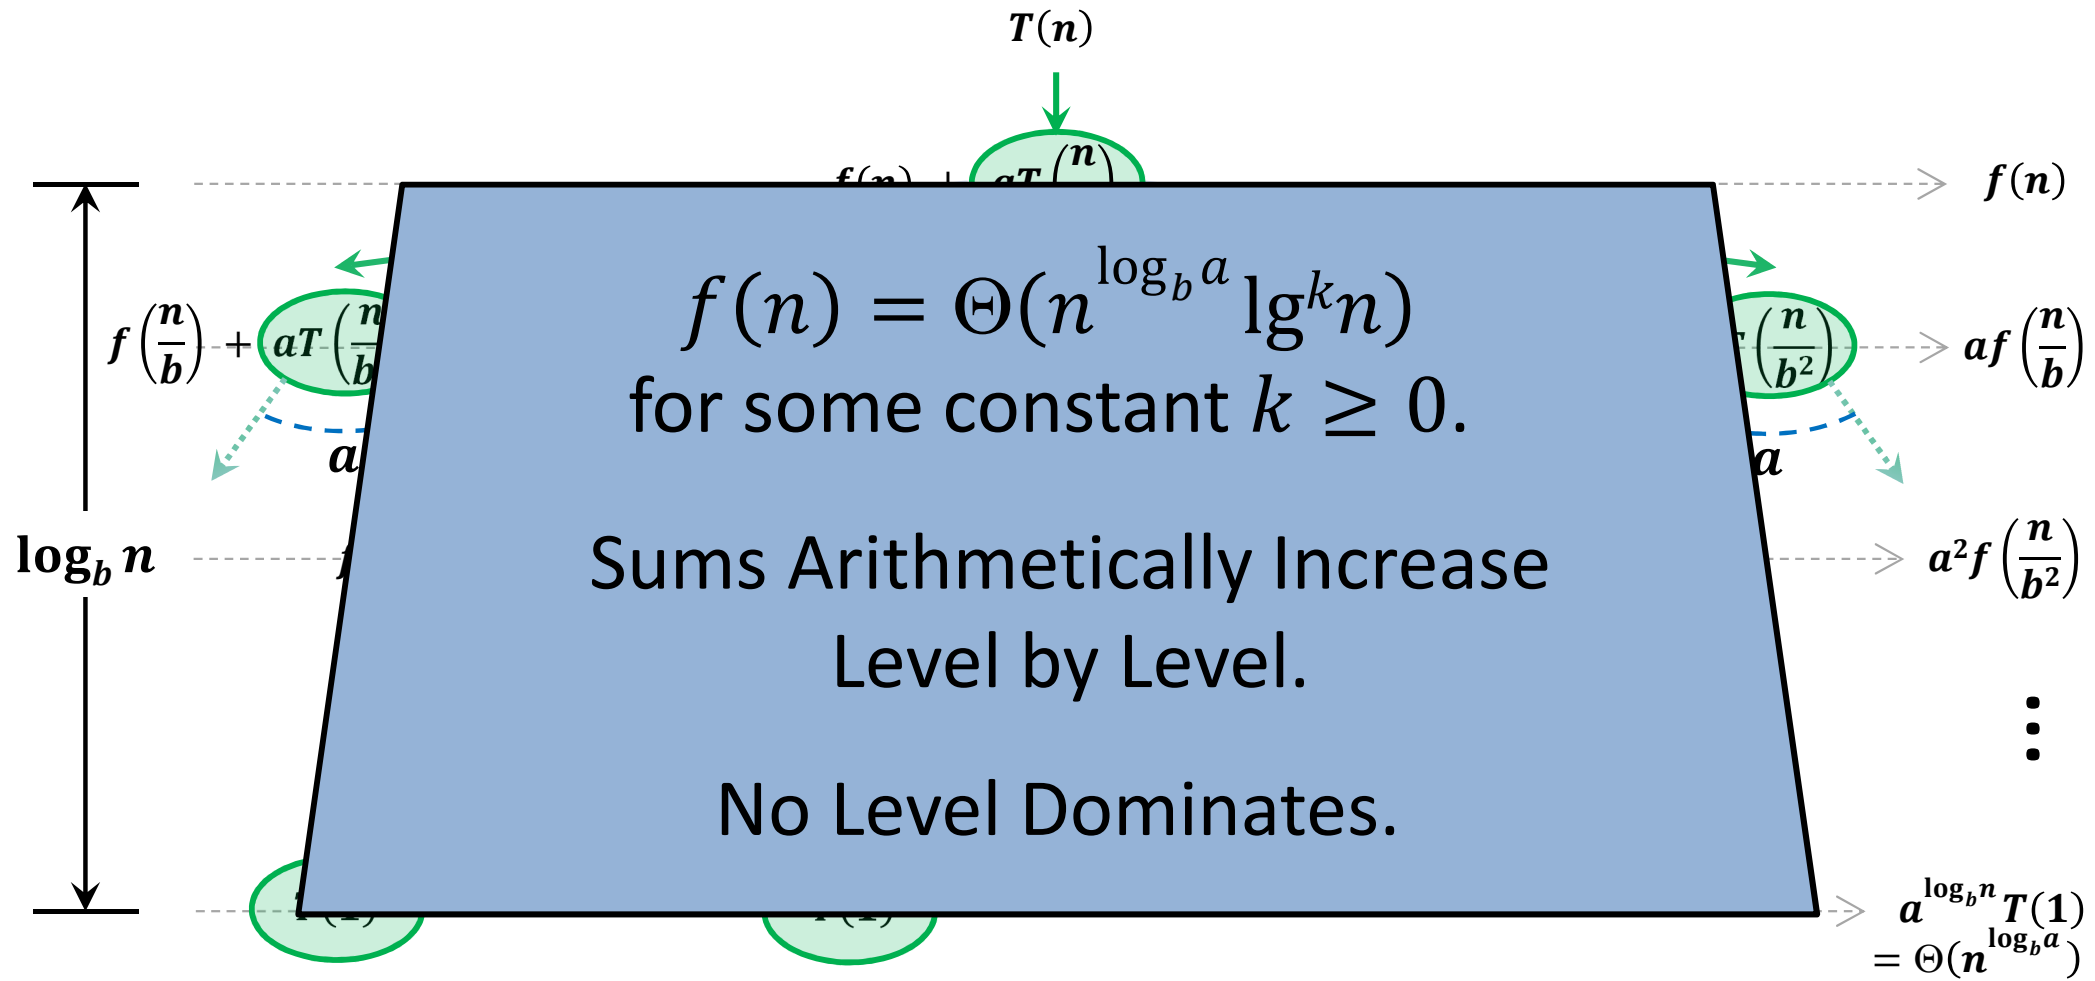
$T(n)$

$f(n)$

$f\left(\frac{n}{b}\right) + aT\left(\frac{n}{b}\right.$ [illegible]

$\left(\frac{n}{b^2}\right)$

$a$

$a$

$af\left(\frac{n}{b}\right)$

$\log_b n$

$a^2 f\left(\frac{n}{b^2}\right)$

$\vdots$

$a^{\log_b n} T(1)$
$= \Theta(n^{\log_b a})$

$f(n) = \Theta(n^{\log_b a} \lg^k n)$
for some constant $k \geq 0$.

Sums Arithmetically Increase Level by Level.

No Level Dominates.